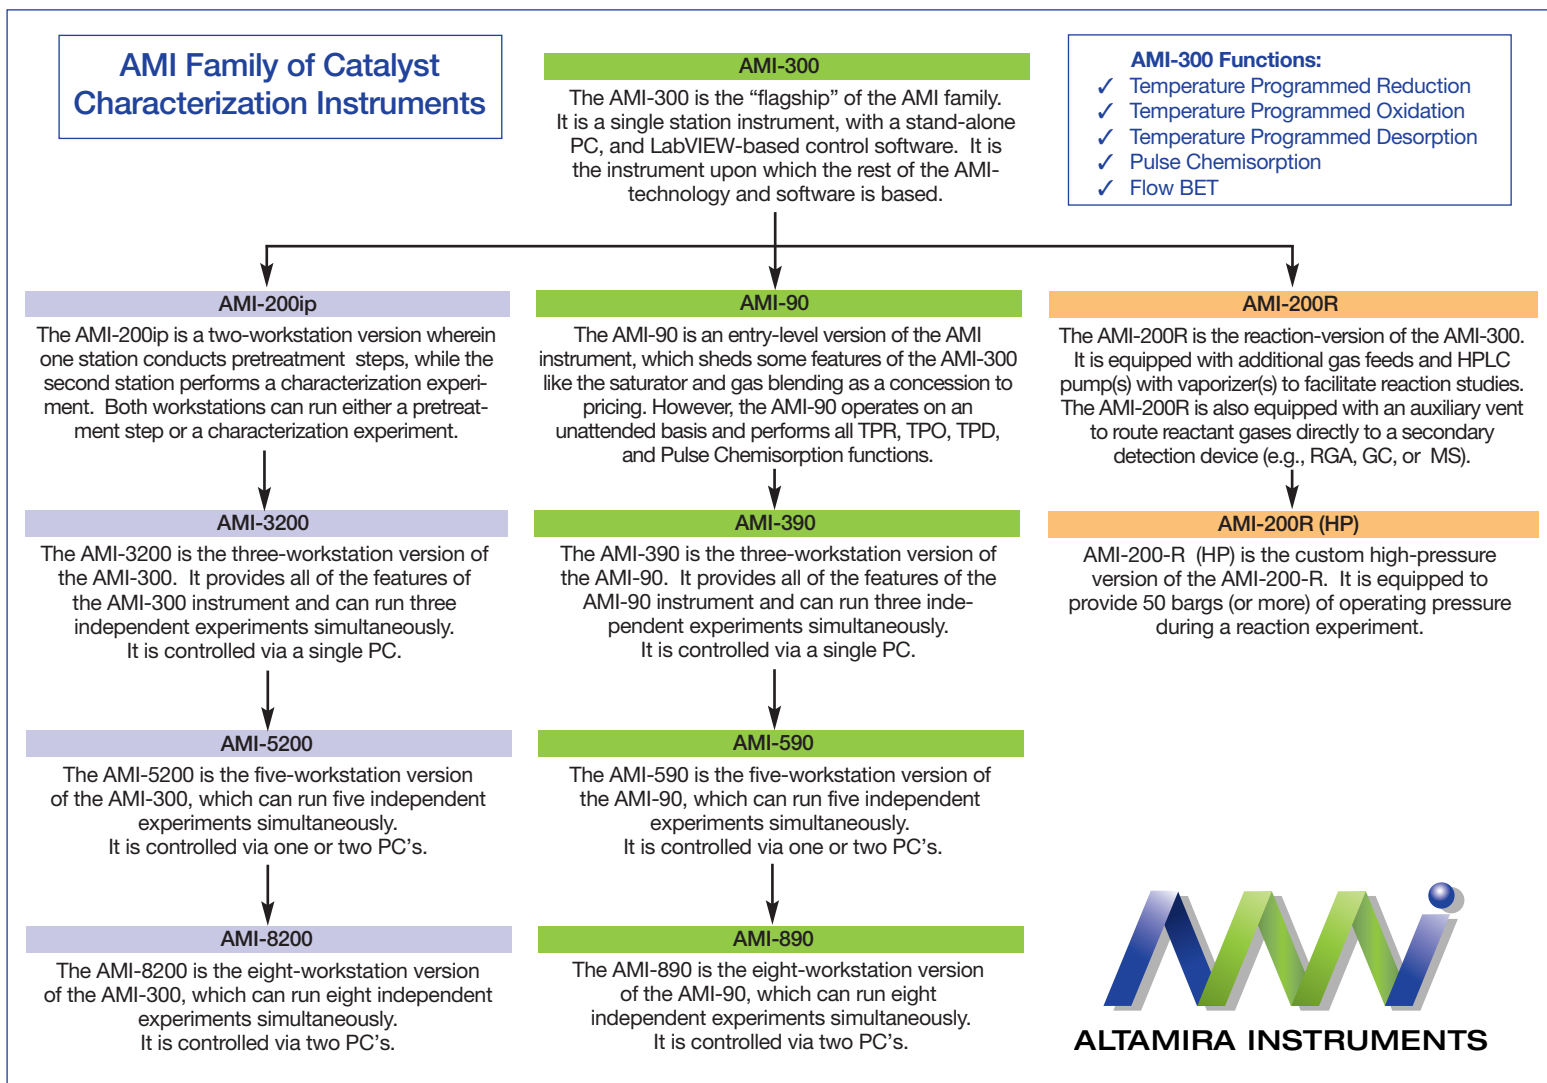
AMI Family of Catalyst Characterization Instruments

AMI-300

The AMI-300 is the “flagship” of the AMI family. It is a single station instrument, with a stand-alone PC, and LabVIEW-based control software. It is the instrument upon which the rest of the AMI-technology and software is based.

AMI-300 Functions:
✓ Temperature Programmed Reduction
✓ Temperature Programmed Oxidation
✓ Temperature Programmed Desorption
✓ Pulse Chemisorption
✓ Flow BET

AMI-200ip

The AMI-200ip is a two-workstation version wherein one station conducts pretreatment steps, while the second station performs a characterization experiment. Both workstations can run either a pretreatment step or a characterization experiment.

AMI-3200

The AMI-3200 is the three-workstation version of the AMI-300. It provides all of the features of the AMI-300 instrument and can run three independent experiments simultaneously. It is controlled via a single PC.

AMI-5200

The AMI-5200 is the five-workstation version of the AMI-300, which can run five independent experiments simultaneously. It is controlled via one or two PC’s.

AMI-8200

The AMI-8200 is the eight-workstation version of the AMI-300, which can run eight independent experiments simultaneously. It is controlled via two PC’s.

AMI-90

The AMI-90 is an entry-level version of the AMI instrument, which sheds some features of the AMI-300 like the saturator and gas blending as a concession to pricing. However, the AMI-90 operates on an unattended basis and performs all TPR, TPO, TPD, and Pulse Chemisorption functions.

AMI-390

The AMI-390 is the three-workstation version of the AMI-90. It provides all of the features of the AMI-90 instrument and can run three independent experiments simultaneously. It is controlled via a single PC.

AMI-590

The AMI-590 is the five-workstation version of the AMI-90, which can run five independent experiments simultaneously. It is controlled via one or two PC’s.

AMI-890

The AMI-890 is the eight-workstation version of the AMI-90, which can run eight independent experiments simultaneously. It is controlled via two PC’s.

AMI-200R

The AMI-200R is the reaction-version of the AMI-300. It is equipped with additional gas feeds and HPLC pump(s) with vaporizer(s) to facilitate reaction studies. The AMI-200R is also equipped with an auxiliary vent to route reactant gases directly to a secondary detection device (e.g., RGA, GC, or MS).

AMI-200R (HP)

AMI-200-R (HP) is the custom high-pressure version of the AMI-200-R. It is equipped to provide 50 bargs (or more) of operating pressure during a reaction experiment.

ALTAMIRA INSTRUMENTS